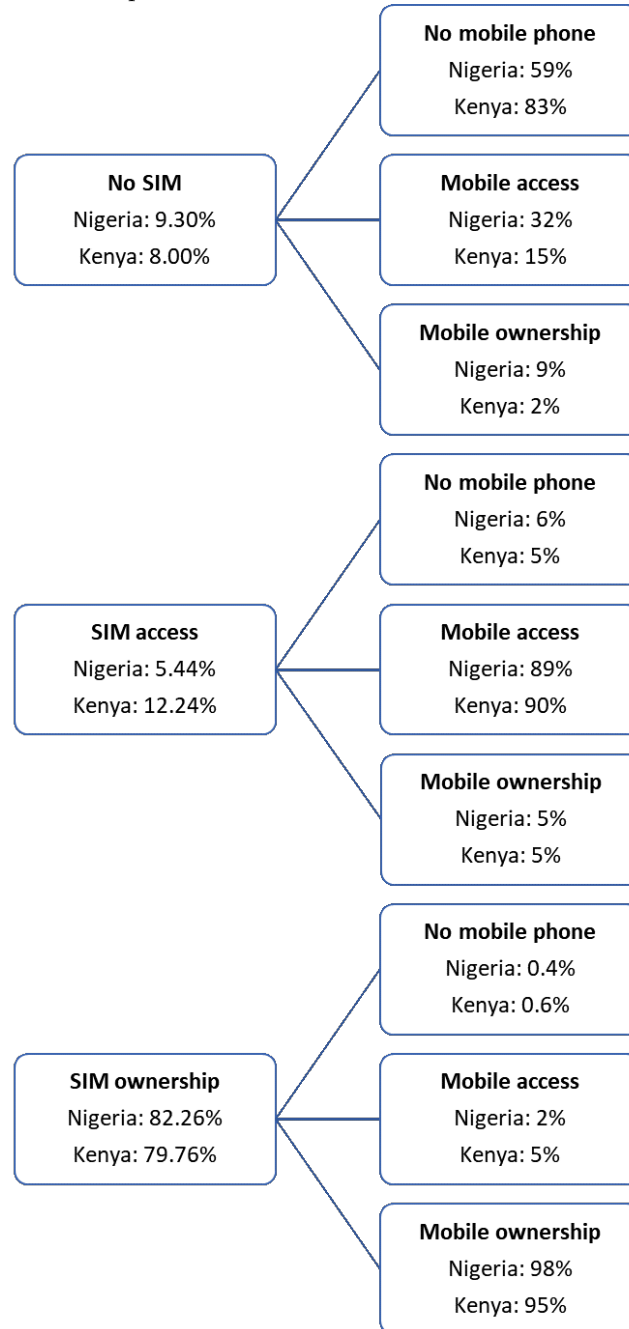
No SIM
Nigeria: 9.30%
Kenya: 8.00%

No mobile phone
Nigeria: 59%
Kenya: 83%

Mobile access
Nigeria: 32%
Kenya: 15%

Mobile ownership
Nigeria: 9%
Kenya: 2%

SIM access
Nigeria: 5.44%
Kenya: 12.24%

No mobile phone
Nigeria: 6%
Kenya: 5%

Mobile access
Nigeria: 89%
Kenya: 90%

Mobile ownership
Nigeria: 5%
Kenya: 5%

SIM ownership
Nigeria: 82.26%
Kenya: 79.76%

No mobile phone
Nigeria: 0.4%
Kenya: 0.6%

Mobile access
Nigeria: 2%
Kenya: 5%

Mobile ownership
Nigeria: 98%
Kenya: 95%